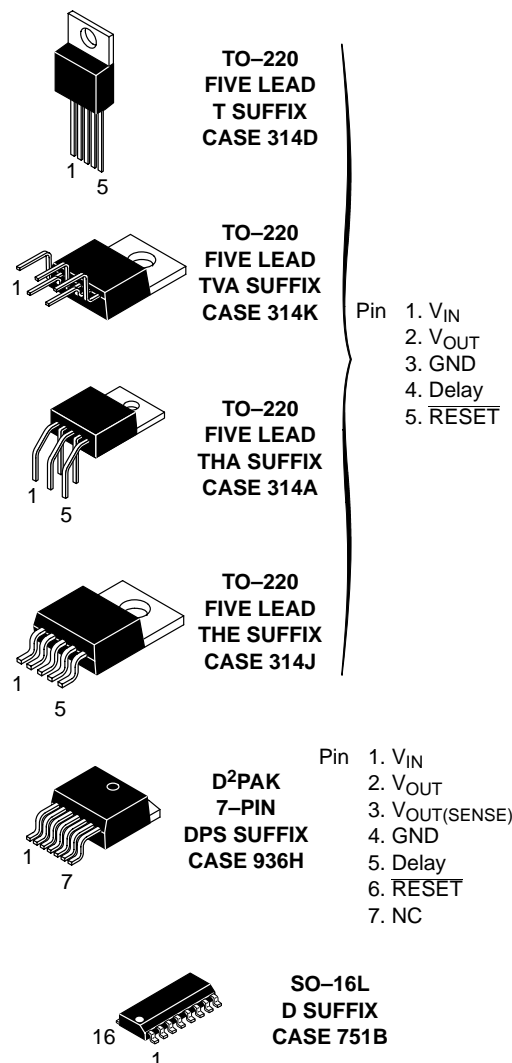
1
5
TO–220
FIVE LEAD
T SUFFIX
CASE 314D

1
TO–220
FIVE LEAD
TVA SUFFIX
CASE 314K

Pin 1. $V_{IN}$
2. $V_{OUT}$
3. GND
4. Delay
5. $\overline{RESET}$

1
5
TO–220
FIVE LEAD
THA SUFFIX
CASE 314A

1
5
TO–220
FIVE LEAD
THE SUFFIX
CASE 314J

1
7
$D^2$PAK
7–PIN
DPS SUFFIX
CASE 936H

Pin 1. $V_{IN}$
2. $V_{OUT}$
3. $V_{OUT(SENSE)}$
4. GND
5. Delay
6. $\overline{RESET}$
7. NC

16
1
SO–16L
D SUFFIX
CASE 751B